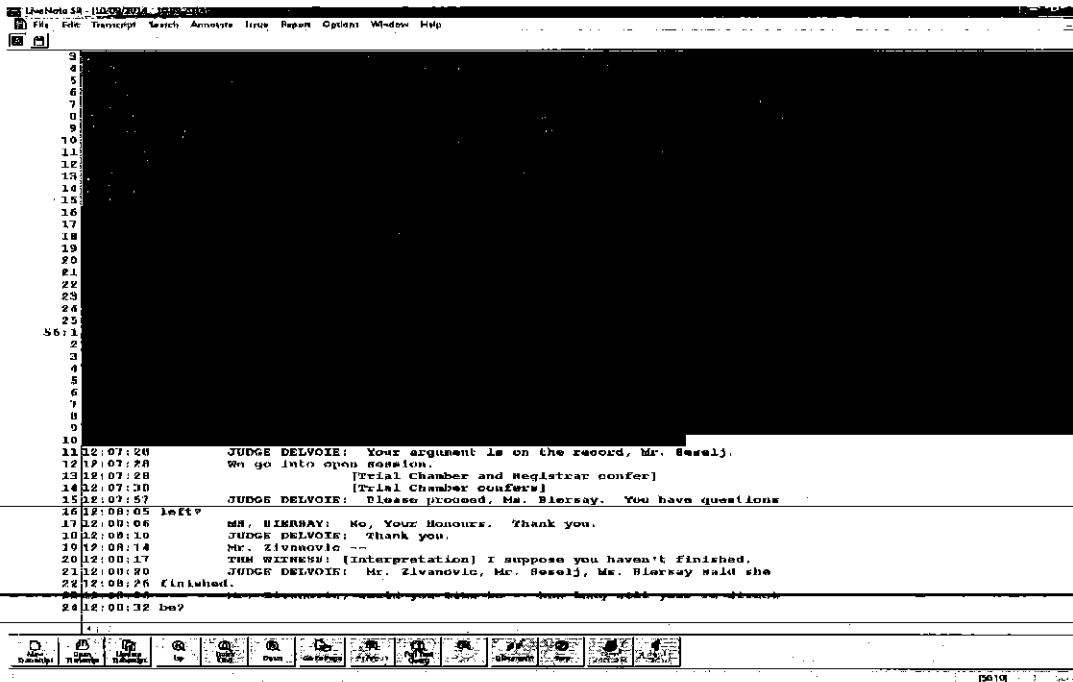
LiveNote S8 - [10/09/2014 - 10:59:20]
File Edit Transcript Search Annotate Issue Report Options Window Help

3
4
5
6
7
8
9
10
11
12
13
14
15
16
17
18
19
20
21
22
23
24
25
56:1
2
3
4
5
6
7
8
9
10
11 12:07:20 JUDGE DELVOIE: Your argument is on the record, Mr. Seselj.
12 12:07:28 We go into open session.
13 12:07:28 [Trial Chamber and Registrar confer]
14 12:07:30 [Trial Chamber confers]
15 12:07:57 JUDGE DELVOIE: Please proceed, Ms. Biersay. You have questions
16 12:08:05 left?
17 12:08:06 MS. BIERSAY: No, Your Honours. Thank you.
18 12:08:10 JUDGE DELVOIE: Thank you.
19 12:08:14 Mr. Zivanovic --
20 12:08:17 THE WITNESS: [Interpretation] I suppose you haven't finished.
21 12:08:20 JUDGE DELVOIE: Mr. Zivanovic, Mr. Seselj, Ms. Biersay said she
22 12:08:26 finished.
23 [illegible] Mr. Zivanovic, would you like to -- how long will your re-direct
24 12:08:32 be?

New Transcript Open Transcript Update Transcript Up Down Go to Page Full Text Query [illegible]

[56:10]